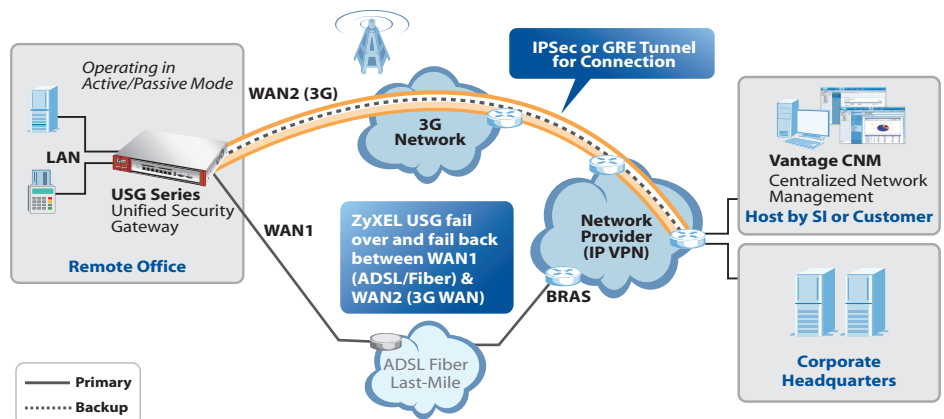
Operating in Active/Passive Mode

LAN

USG Series
Unified Security Gateway

Remote Office

WAN2 (3G)

WAN1

3G Network

IPSec or GRE Tunnel for Connection

ZyXEL USG fail over and fail back between WAN1 (ADSL/Fiber) & WAN2 (3G WAN)

Network Provider (IP VPN)

BRAS

ADSL Fiber Last-Mile

Vantage CNM
Centralized Network Management
Host by SI or Customer

Corporate Headquarters

Primary
Backup